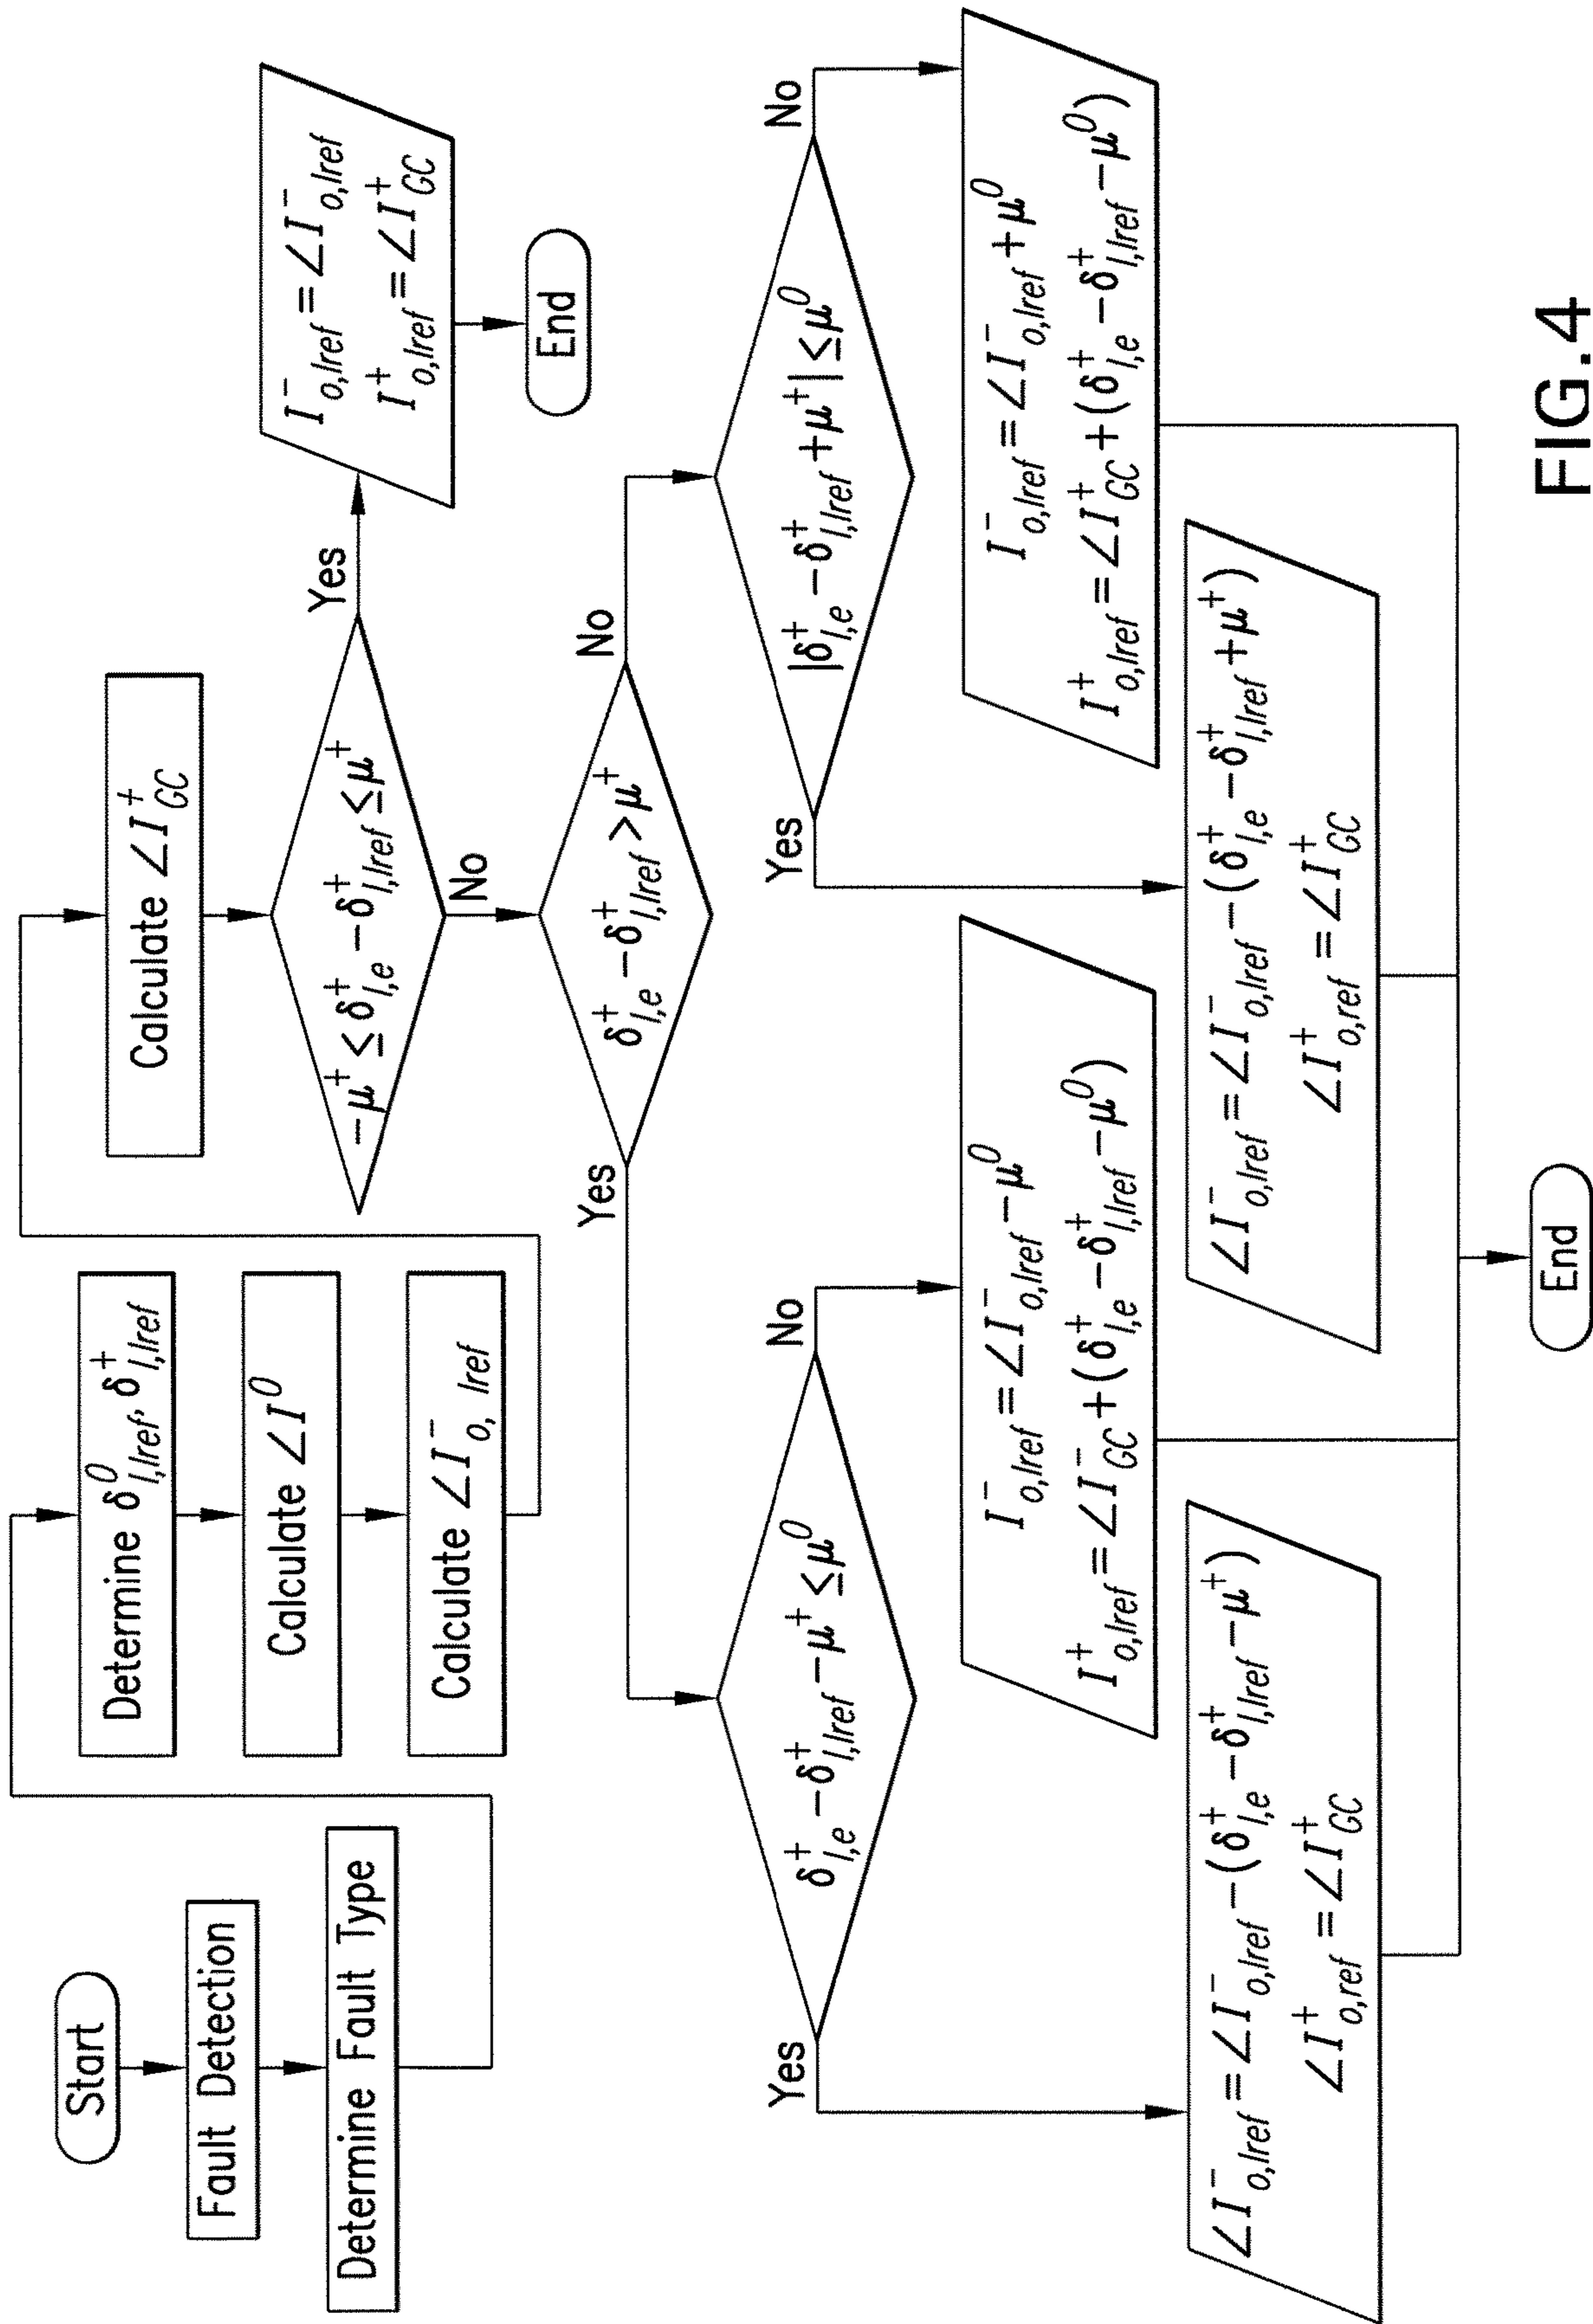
Start

Fault Detection

Determine Fault Type

Determine $\delta^0_{l,lref}, \delta^+_{l,lref}$

Calculate $\angle I^0$

Calculate $\angle I^-_{o,\ lref}$

Calculate $\angle I^+_{GC}$

$-\mu^+ \leq \delta^+_{l,e} - \delta^+_{l,lref} \leq \mu^+$

Yes

$I^-_{o,lref} = \angle I^-_{o,lref}$
$I^+_{o,lref} = \angle I^+_{GC}$

End

No

$\delta^+_{l,e} - \delta^+_{l,lref} > \mu^+$

Yes

No

$\delta^+_{l,e} - \delta^+_{l,lref} - \mu^+ \leq \mu^0$

Yes

No

$|\delta^+_{l,e} - \delta^+_{l,lref} + \mu^+| \leq \mu^0$

Yes

No

$\angle I^-_{o,lref} = \angle I^-_{o,lref} - (\delta^+_{l,e} - \delta^+_{l,lref} - \mu^+)$
$\angle I^+_{o,ref} = \angle I^+_{GC}$

$I^-_{o,lref} = \angle I^-_{o,lref} - \mu^0$
$I^+_{o,lref} = \angle I^-_{GC} + (\delta^+_{l,e} - \delta^+_{l,lref} - \mu^0)$

$\angle I^-_{o,lref} = \angle I^-_{o,lref} - (\delta^+_{l,e} - \delta^+_{l,lref} + \mu^+)$
$\angle I^+_{o,ref} = \angle I^+_{GC}$

$I^-_{o,lref} = \angle I^-_{o,lref} + \mu^0$
$I^+_{o,lref} = \angle I^+_{GC} + (\delta^+_{l,e} - \delta^+_{l,lref} - \mu^0)$

End

FIG.4